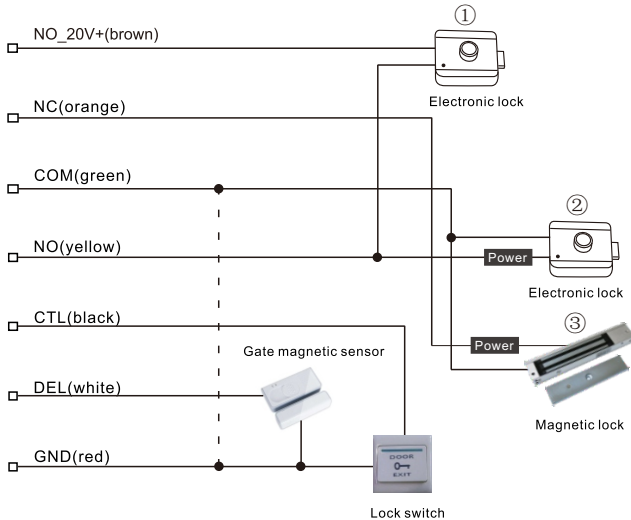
NO_20V+(brown)

①

Electronic lock

NC(orange)

COM(green)

②

NO(yellow)

Power

Electronic lock

③

CTL(black)

Power

Gate magnetic sensor

DEL(white)

Magnetic lock

GND(red)

DOOR
EXIT

Lock switch